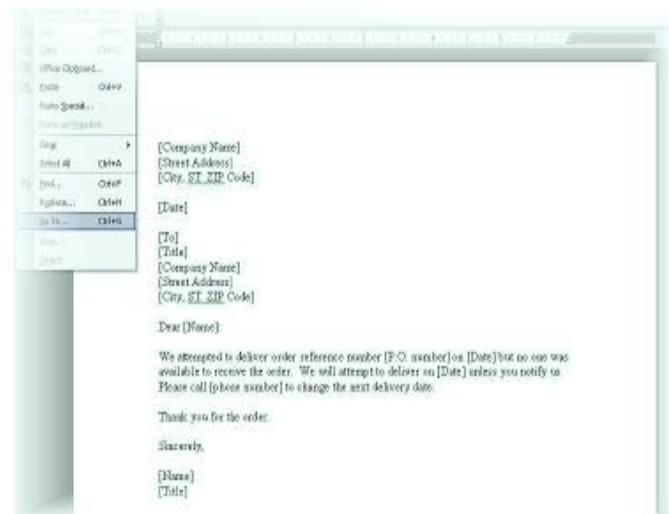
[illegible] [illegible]
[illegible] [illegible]
Office Clipboard...
Paste Ctrl+V
Paste Special...
Paste as Hyperlink
Clear
Select All Ctrl+A
Find... Ctrl+F
Replace... Ctrl+H
Go To... Ctrl+G
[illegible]
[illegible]

[Company Name]
[Street Address]
[City, ST ZIP Code]

[Date]

[To]
[Title]
[Company Name]
[Street Address]
[City, ST ZIP Code]

Dear [Name]:

We attempted to deliver order reference number [P.O. number] on [Date] but no one was available to receive the order. We will attempt to deliver on [Date] unless you notify us. Please call [phone number] to change the next delivery date.

Thank you for the order.

Sincerely,

[Name]
[Title]